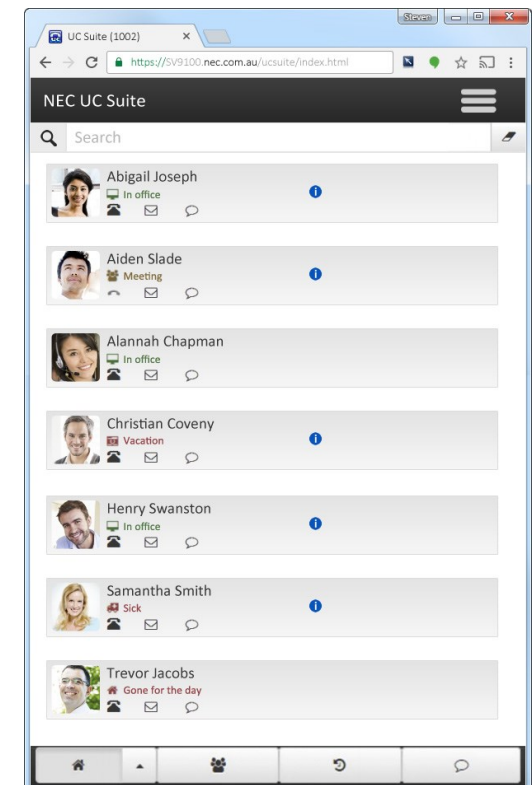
Steven

UC Suite (1002)

https://SV9100.nec.com.au/ucsuite/index.html

NEC UC Suite

Search

Abigail Joseph
In office

Aiden Slade
Meeting

Alannah Chapman
In office

Christian Coveny
Vacation

Henry Swanston
In office

Samantha Smith
Sick

Trevor Jacobs
Gone for the day